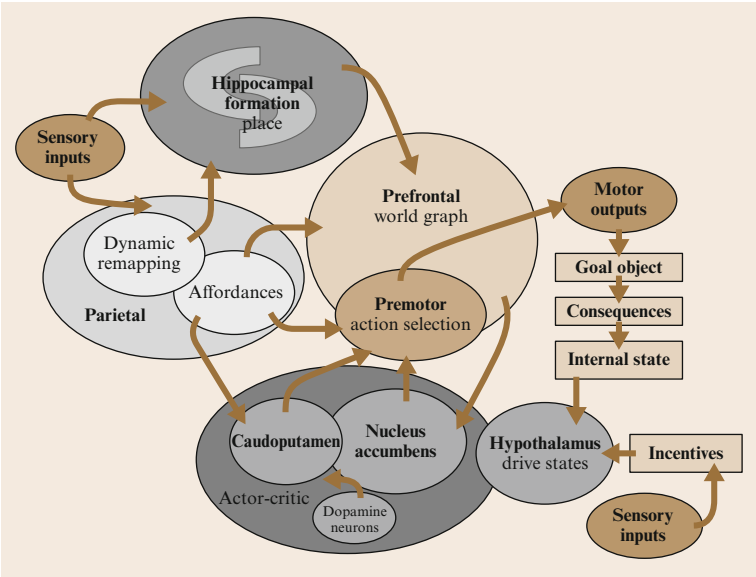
Hippocampal formation
place

Sensory inputs

Prefrontal
world graph

Motor outputs

Dynamic remapping

Affordances

Parietal

Premotor
action selection

Goal object

Consequences

Internal state

Caudoputamen

Nucleus accumbens

Hypothalamus
drive states

Incentives

Actor-critic

Dopamine neurons

Sensory inputs